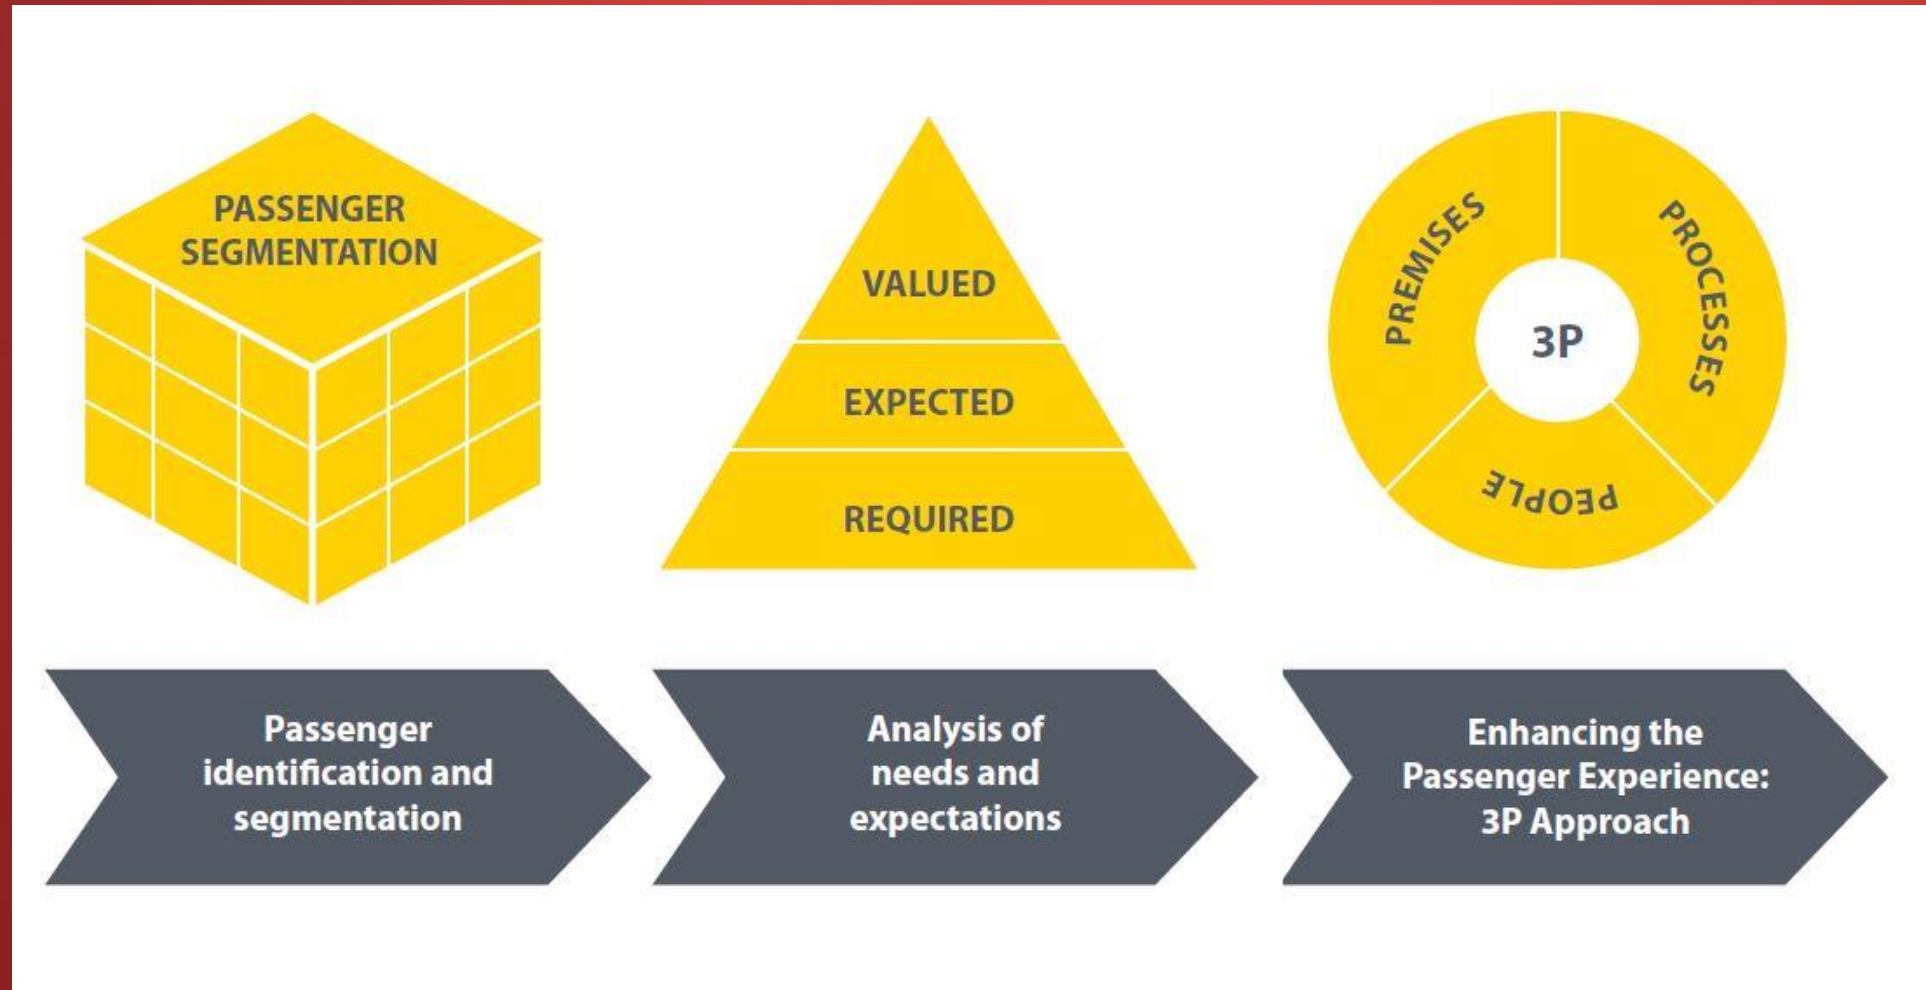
PASSENGER SEGMENTATION

VALUED

EXPECTED

REQUIRED

PREMISES

PROCESSES

3P

PEOPLE

Passenger identification and segmentation

Analysis of needs and expectations

Enhancing the Passenger Experience: 3P Approach